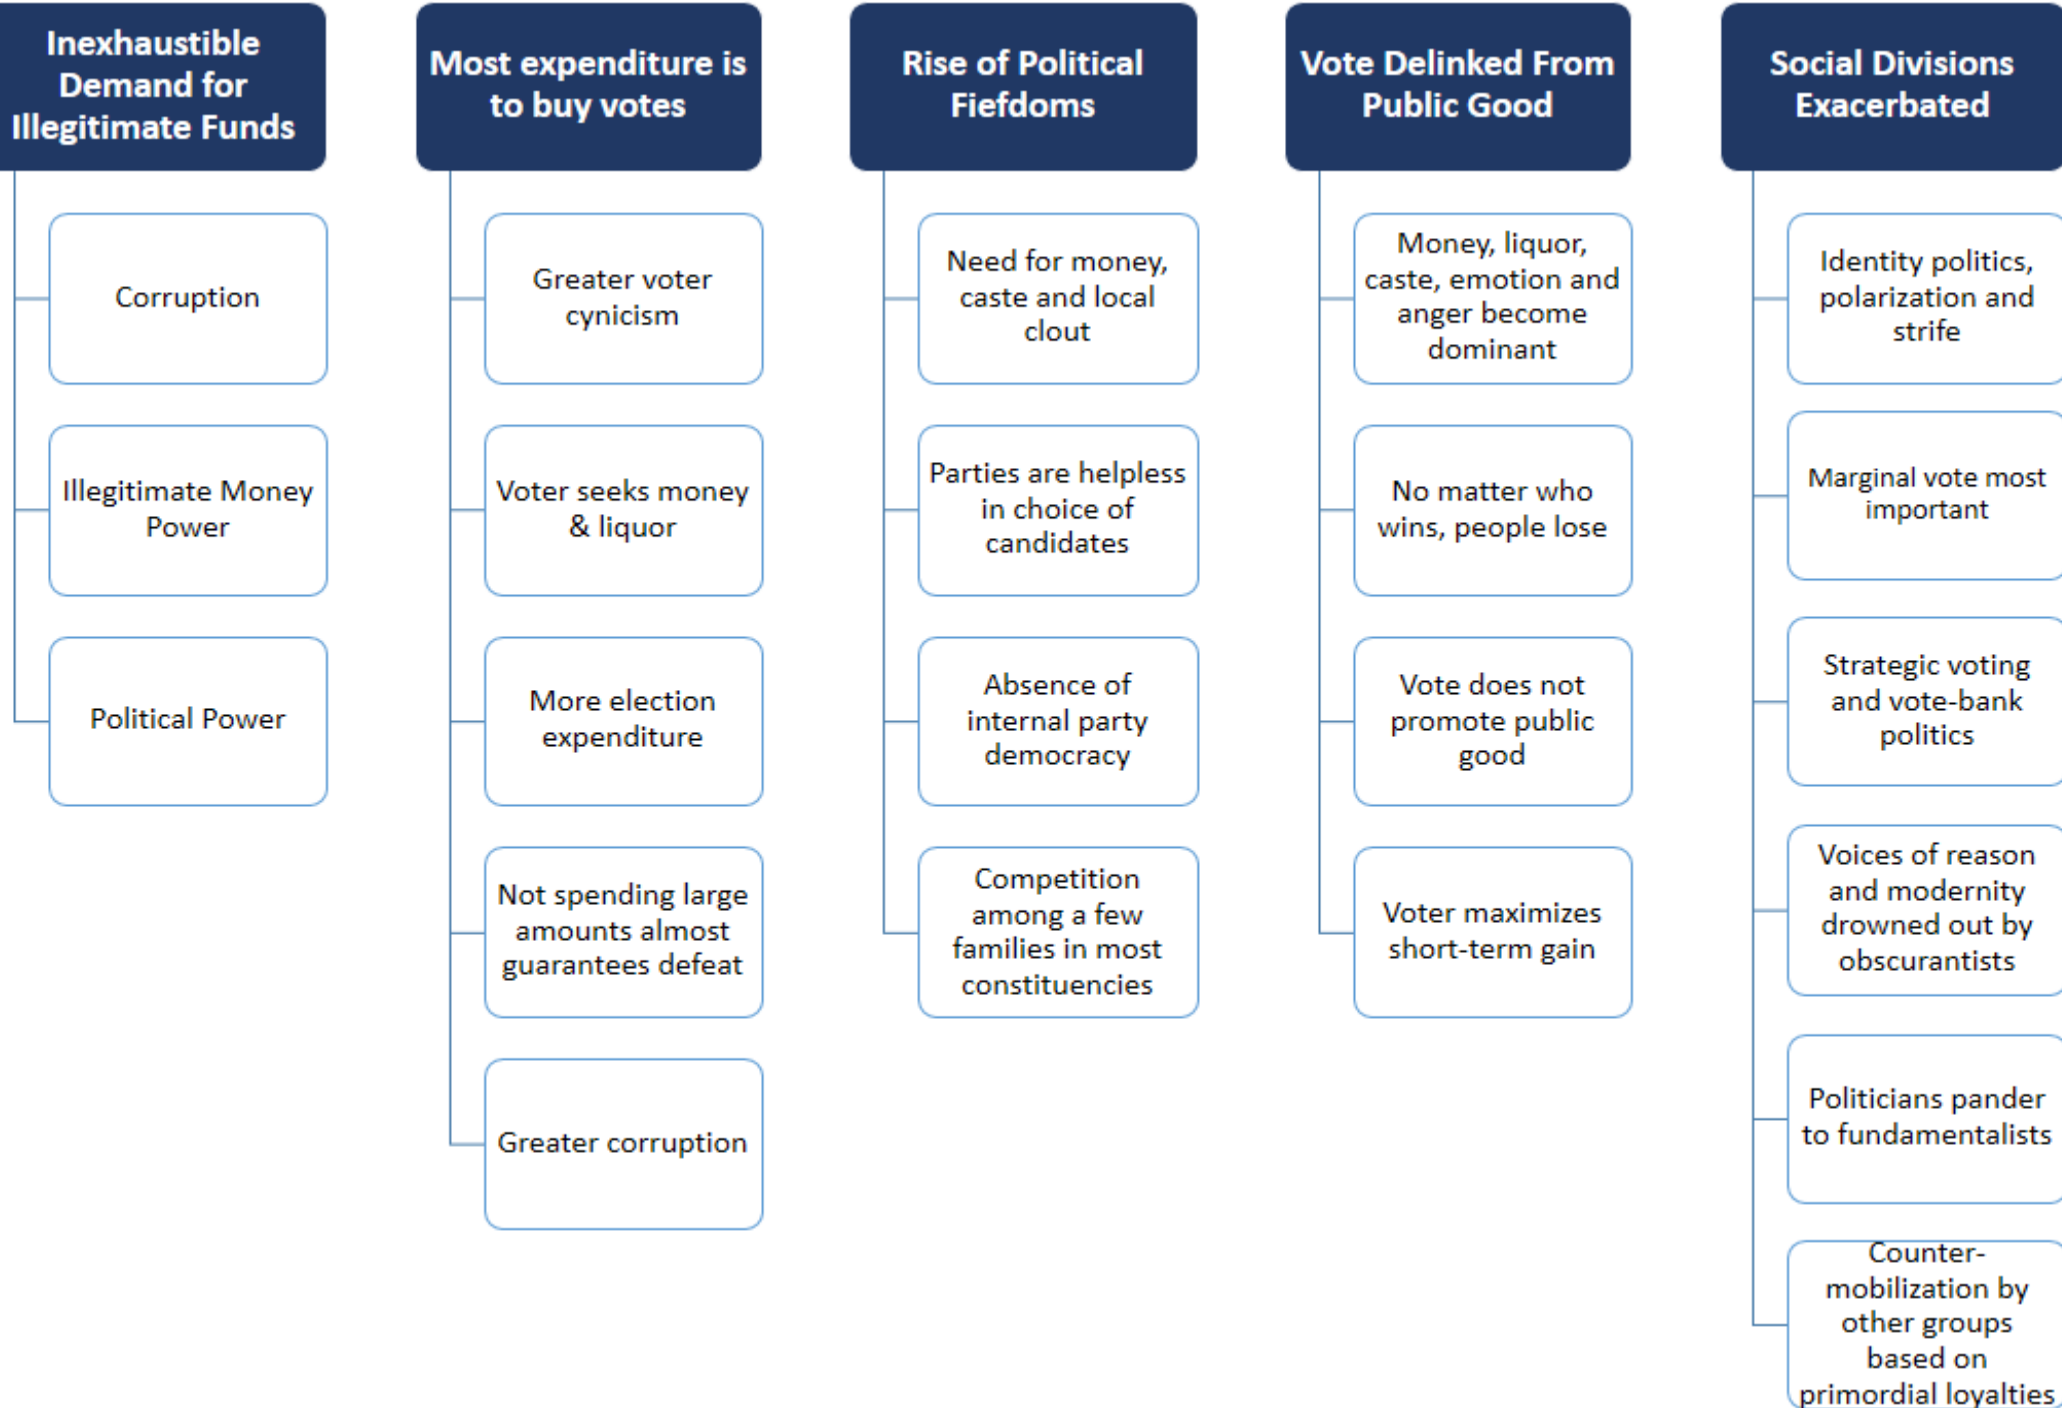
Inexhaustible Demand for Illegitimate Funds

Corruption

Illegitimate Money Power

Political Power

Most expenditure is to buy votes

Greater voter cynicism

Voter seeks money & liquor

More election expenditure

Not spending large amounts almost guarantees defeat

Greater corruption

Rise of Political Fiefdoms

Need for money, caste and local clout

Parties are helpless in choice of candidates

Absence of internal party democracy

Competition among a few families in most constituencies

Vote Delinked From Public Good

Money, liquor, caste, emotion and anger become dominant

No matter who wins, people lose

Vote does not promote public good

Voter maximizes short-term gain

Social Divisions Exacerbated

Identity politics, polarization and strife

Marginal vote most important

Strategic voting and vote-bank politics

Voices of reason and modernity drowned out by obscurantists

Politicians pander to fundamentalists

Counter-mobilization by other groups based on primordial loyalties